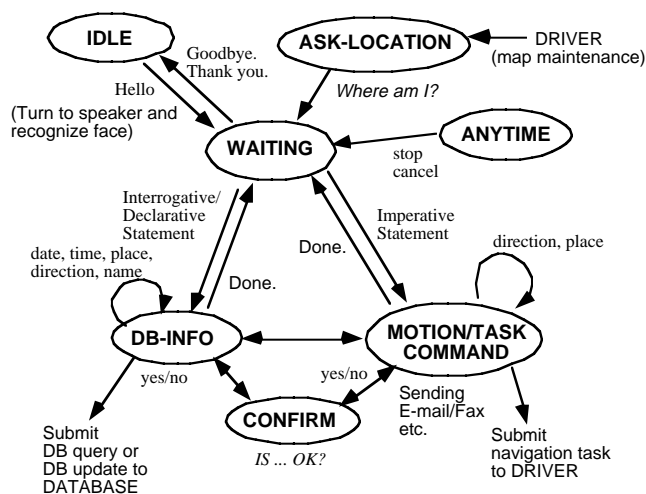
IDLE

Goodbye. Thank you.

ASK-LOCATION

DRIVER (map maintenance)

Hello

(Turn to speaker and recognize face)

Where am I?

WAITING

ANYTIME

stop cancel

Interrogative/ Declarative Statement

Imperative Statement

date, time, place, direction, name

Done.

Done.

direction, place

DB-INFO

MOTION/TASK COMMAND

yes/no

yes/no

Sending E-mail/Fax etc.

CONFIRM

Submit DB query or DB update to DATABASE

IS ... OK?

Submit navigation task to DRIVER